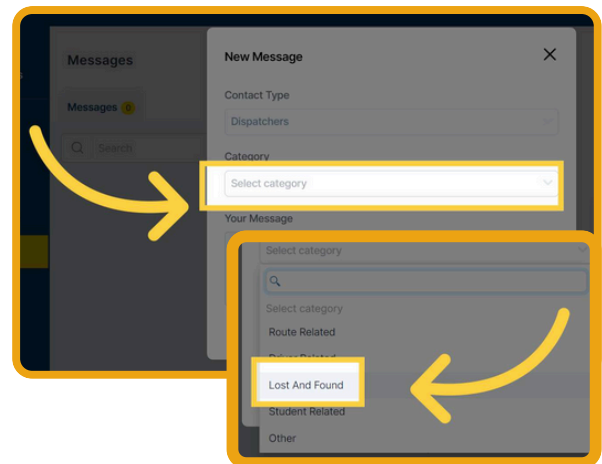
Messages

Messages 0

Search

New Message

Contact Type

Dispatchers

Category

Select category

Your Message

Select category

Select category

Route Related

Driver Related

Lost And Found

Student Related

Other